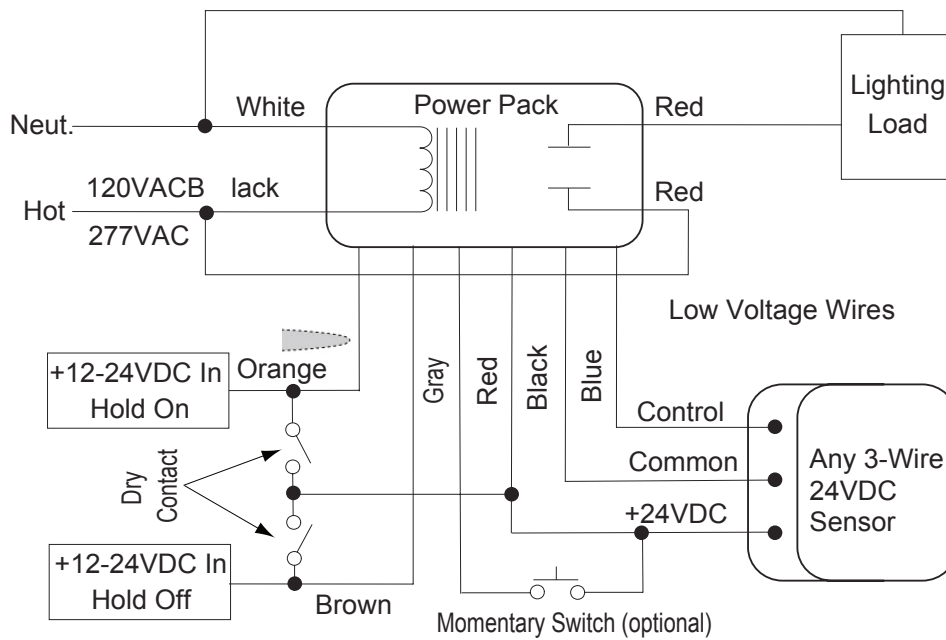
Neut.
White
Power Pack
Red
Lighting Load
120VACB lack
Hot
277VAC
Red
Low Voltage Wires
+12-24VDC In Hold On
Orange
Gray
Red
Black
Blue
Control
Dry Contact
Common
Any 3-Wire 24VDC Sensor
+24VDC
+12-24VDC In Hold Off
Brown
Momentary Switch (optional)